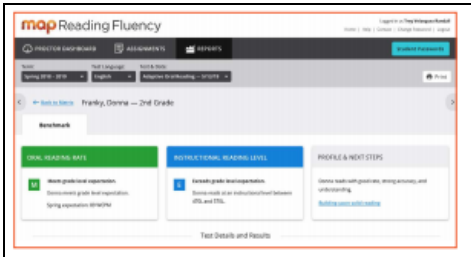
map Reading Fluency

Logged in as Troy Velasquez-Randall
Home | Help | Contact | Change Password | Logout

PROCTOR DASHBOARD
ASSIGNMENTS
REPORTS
Student Passwords

Term
Spring 2018 - 2019
Test Language
English
Test & Date
Adaptive Oral Reading — 3/13/19

Print

Back to Matrix
Franky, Donna — 2nd Grade

Benchmark

ORAL READING RATE
Meets grade level expectation.
Donna meets grade level expectation.
Spring expectation: 80 WCPM

INSTRUCTIONAL READING LEVEL
Exceeds grade level expectation.
Donna reads at an instructional level between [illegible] and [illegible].

PROFILE & NEXT STEPS
Donna reads with good rate, strong accuracy, and understanding.
Building upon solid reading

Test Details and Results